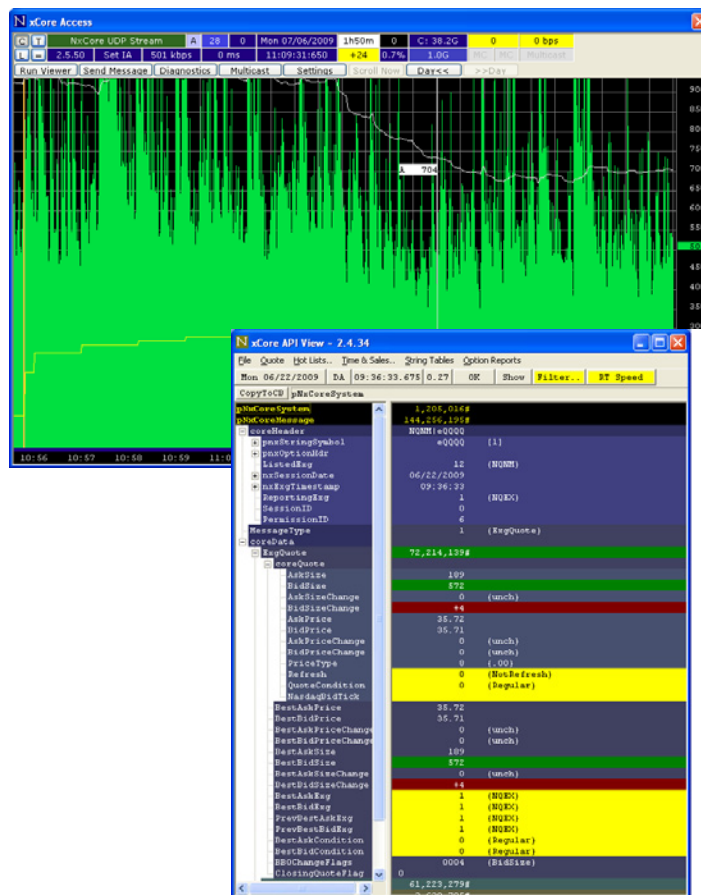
N xCore Access

C T NxCore UDP Stream A 28 0 Mon 07/06/2009 1h50m 0 C: 38.2G 0 0 bps
L – 2.5.50 Set IA 501 kbps 0 ms 11:09:31:650 +24 0.7% 1.0G MC MC Multicast

Run Viewer Send Message Diagnostics Multicast Settings Scroll Now Day<< >>Day

A 704

90
80
75
70
65
60
55
50
45
40
35
30
20

10:56 10:57 10:58 10:59 11:0

N xCore API View - 2.4.34

File Quote Hot Lists.. Time & Sales.. String Tables Option Reports

Mon 06/22/2009 DA 09:36:33.675 0.27 OK Show Filter.. RT Speed

CopyToCB pNxCoreSystem

| | | |
|---|---|---|
| pNxCoreSystem | 1,205,016# | |
| pNxCoreMessage | 144,266,195# | |
| coreHeader | NQNM!eQQQQ | |
| pnxStringSymbol | eQQQQ | [1] |
| pnxOptionHdr | | |
| ListedExg | 12 | (NQNM) |
| nxSessionDate | 06/22/2009 | |
| nxExgTimestamp | 09:36:33 | |
| ReportingExg | 1 | (NQEX) |
| SessionID | 0 | |
| PermissionID | 6 | |
| MessageType | 1 | (ExgQuote) |
| coreData | | |
| ExgQuote | 72,214,139# | |
| coreQuote | | |
| AskSize | 189 | |
| BidSize | 572 | |
| AskSizeChange | 0 | (unch) |
| BidSizeChange | +4 | |
| AskPrice | 35.72 | |
| BidPrice | 35.71 | |
| AskPriceChange | 0 | (unch) |
| BidPriceChange | 0 | (unch) |
| PriceType | 0 | (.00) |
| Refresh | 0 | (NotRefresh) |
| QuoteCondition | 0 | (Regular) |
| NasdaqBidTick | | |
| BestAskPrice | 35.72 | |
| BestBidPrice | 35.71 | |
| BestAskPriceChange | 0 | (unch) |
| BestBidPriceChange | 0 | (unch) |
| BestAskSize | 189 | |
| BestBidSize | 572 | |
| BestAskSizeChange | 0 | (unch) |
| BestBidSizeChange | +4 | |
| BestAskExg | 1 | (NQEX) |
| BestBidExg | 1 | (NQEX) |
| PrevBestAskExg | 1 | (NQEX) |
| PrevBestBidExg | 1 | (NQEX) |
| BestAskCondition | 0 | (Regular) |
| BestBidCondition | 0 | (Regular) |
| BBOChangeFlags | 0004 | (BidSize) |
| ClosingQuoteFlag | 0 | |
| | 61,223,279# | |